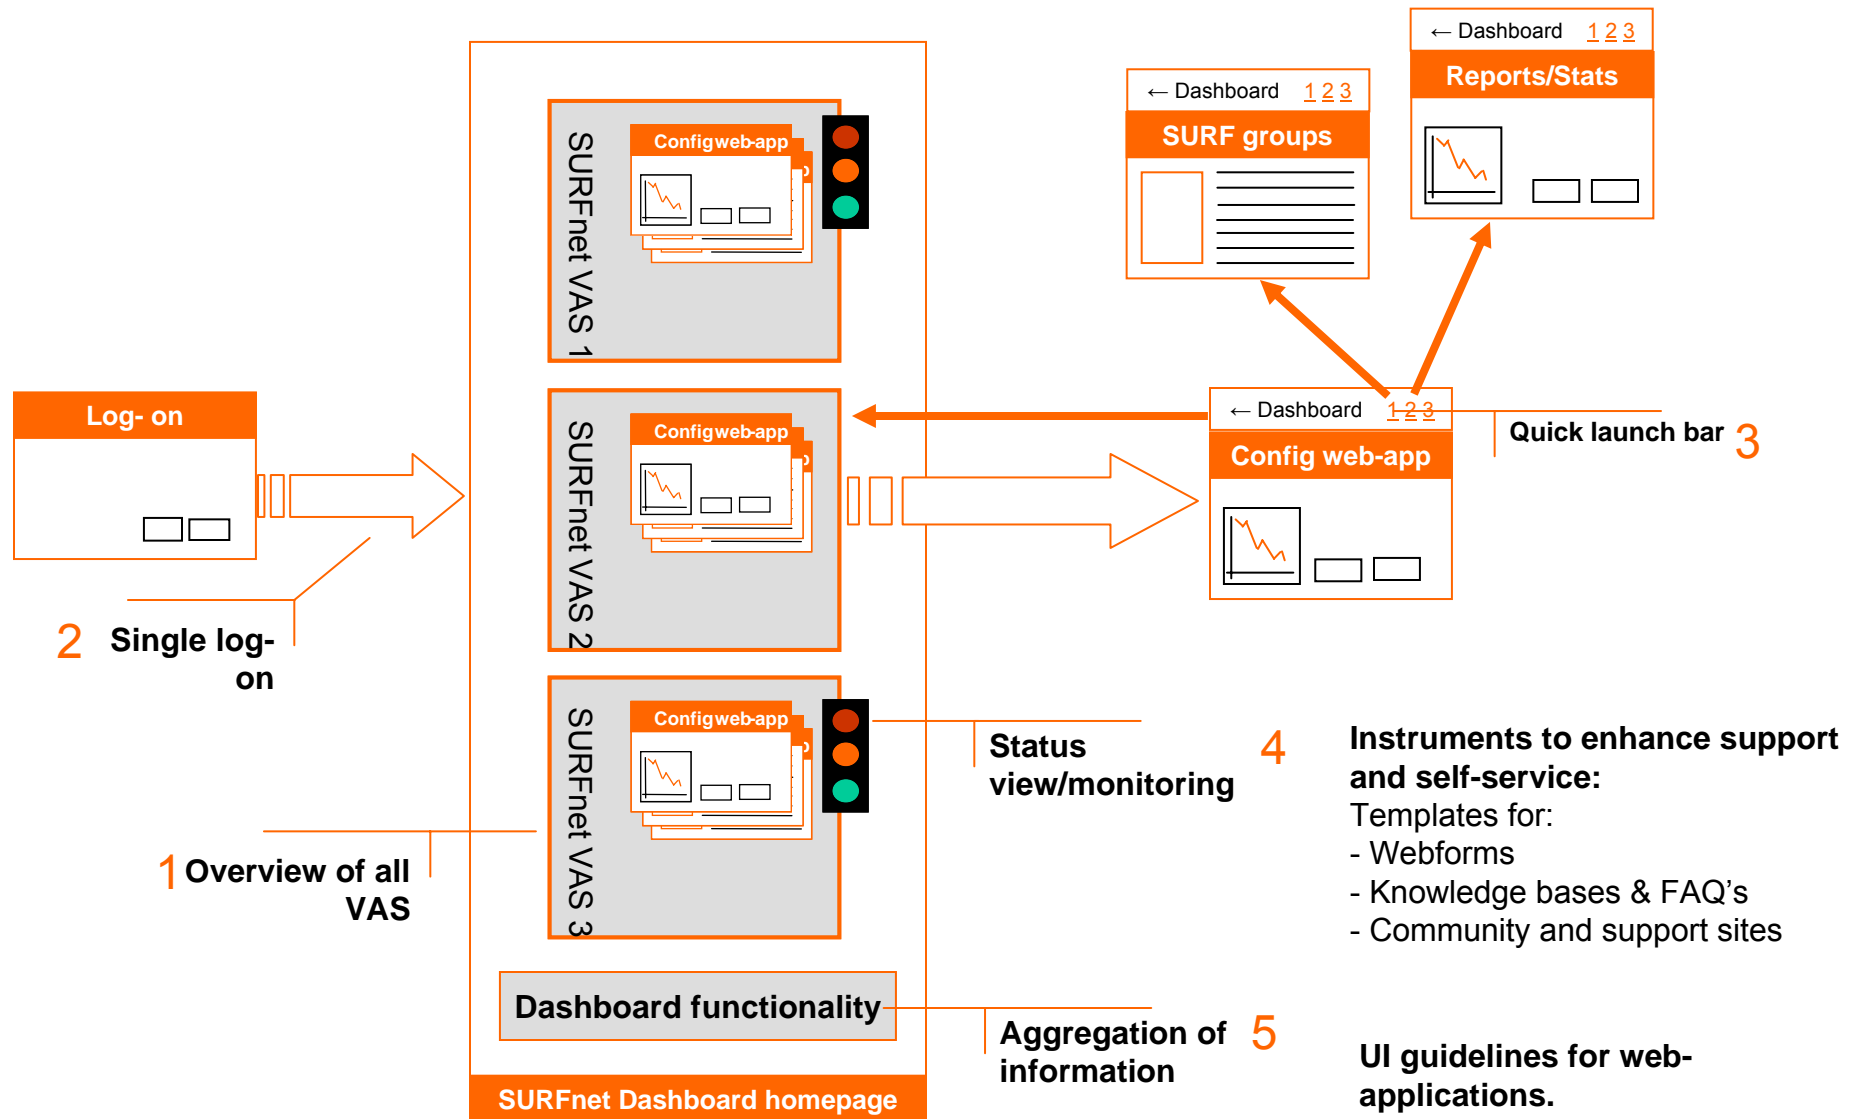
← Dashboard 1 2 3
Reports/Stats

← Dashboard 1 2 3
SURF groups

SURFnet VAS 1
Configweb-app

Log- on

SURFnet VAS 2
Configweb-app

← Dashboard 1 2 3
Config web-app

Quick launch bar 3

2 Single log-on

SURFnet VAS 3
Configweb-app

Status view/monitoring 4

Instruments to enhance support and self-service:
Templates for:
- Webforms
- Knowledge bases & FAQ's
- Community and support sites

1 Overview of all VAS

Dashboard functionality

Aggregation of information 5

UI guidelines for web-applications.

SURFnet Dashboard homepage